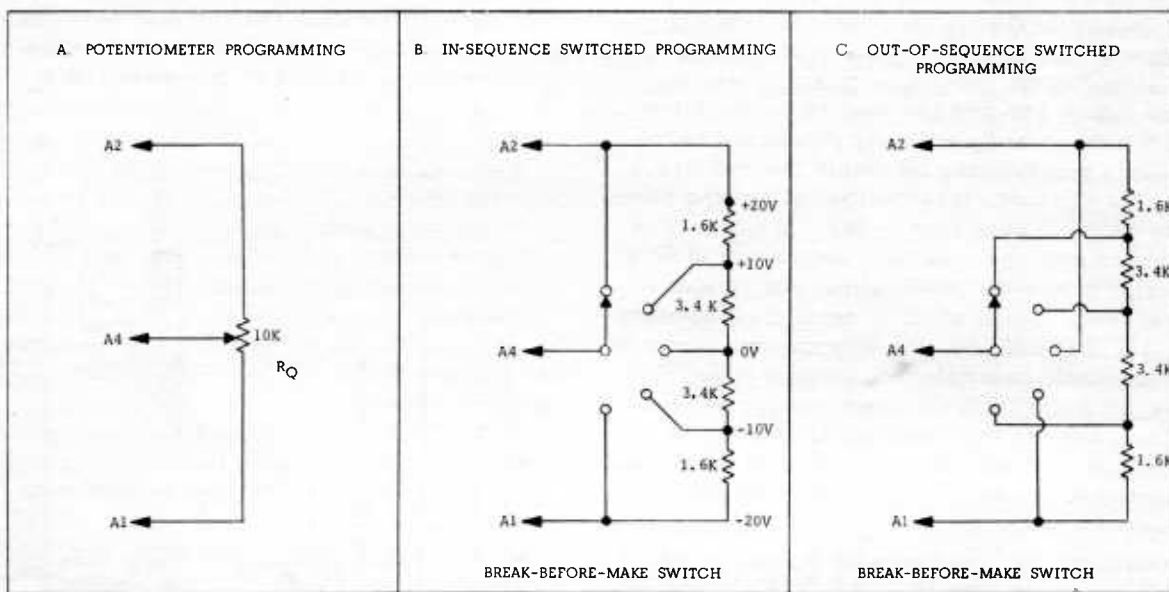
A POTENTIOMETER PROGRAMMING

A2

A4

10K

$R_Q$

A1

B IN-SEQUENCE SWITCHED PROGRAMMING

A2

+20V

1.6K

+10V

3.4 K

A4

0V

3.4K

-10V

1.6K

A1

-20V

BREAK-BEFORE-MAKE SWITCH

C OUT-OF-SEQUENCE SWITCHED PROGRAMMING

A2

1.6K

3.4K

A4

3.4K

1.6K

A1

BREAK-BEFORE-MAKE SWITCH